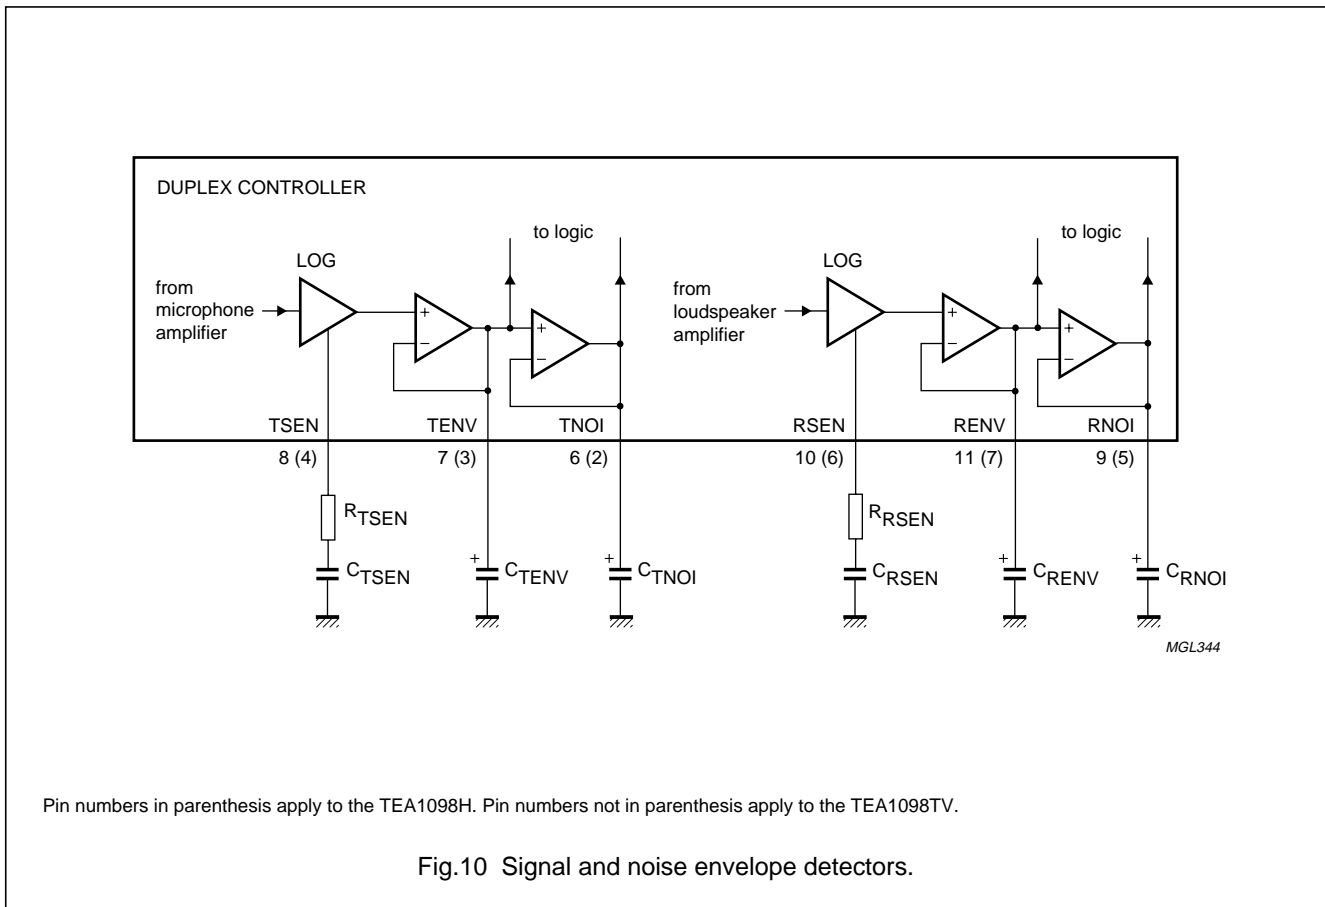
DUPLEX CONTROLLER

to logic

to logic

LOG

LOG

from microphone amplifier

from loudspeaker amplifier

+

−

+

−

+

−

+

−

TSEN

TENV

TNOI

RSEN

RENV

RNOI

8 (4)

7 (3)

6 (2)

10 (6)

11 (7)

9 (5)

$R_{TSEN}$

$C_{TSEN}$

+

$C_{TENV}$

+

$C_{TNOI}$

$R_{RSEN}$

$C_{RSEN}$

+

$C_{RENV}$

+

$C_{RNOI}$

MGL344

Pin numbers in parenthesis apply to the TEA1098H. Pin numbers not in parenthesis apply to the TEA1098TV.

Fig.10 Signal and noise envelope detectors.